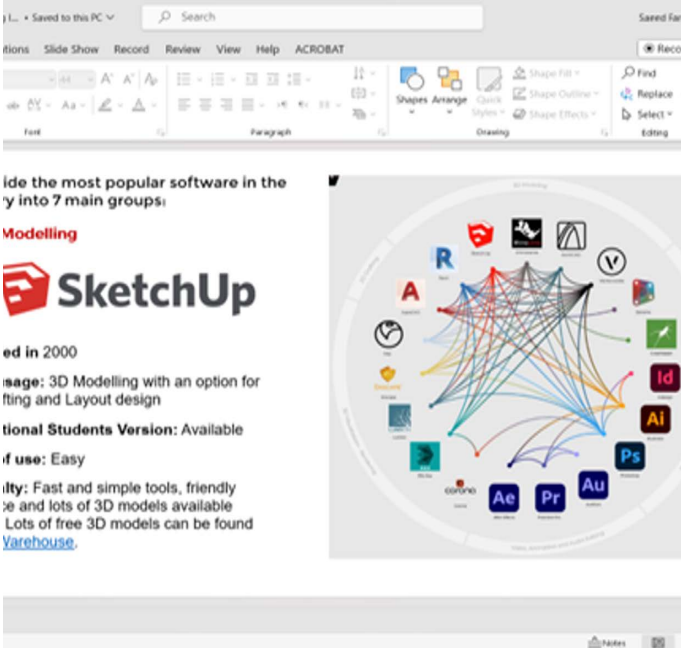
• Saved to this PC
Search
Saeed Far
itions Slide Show Record Review View Help ACROBAT
Reco
Shapes Arrange Quick Styles
Shape Fill
Shape Outline
Shape Effects
Find
Replace
Select
Font
Paragraph
Drawing
Editing

ide the most popular software in the ry into 7 main groups:

Modelling

SketchUp

ed in 2000

sage: 3D Modelling with an option for fting and Layout design

tional Students Version: Available

f use: Easy

lty: Fast and simple tools, friendly ce and lots of 3D models available Lots of free 3D models can be found Warehouse.

R
A
Id
Ai
Ps
Au
Ae
Pr
corona

Notes